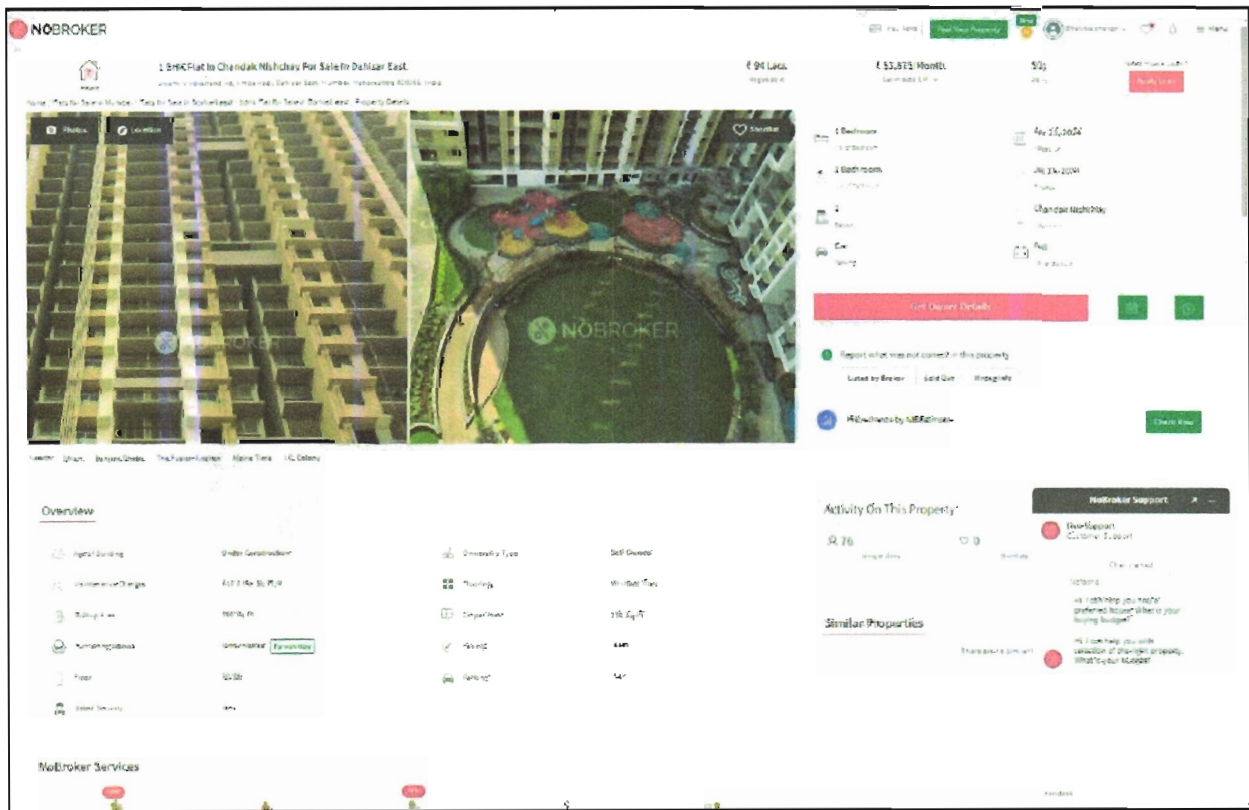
NOBROKER

Post Your Property

Menu

1 BHK Flat In Chandak Nishchay For Sale In Dahisar East

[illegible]

₹ 94 Lacs

₹ 53,875/Month

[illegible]

Home / Flats for Sale in Mumbai / Flats for Sale in Dahisar East / Property Details

Photos

Location

Shortlist

1 Bedroom

1 Bathroom

Chandak Nishchay

Get Owner Details

Report what was not correct in this property

Listed by Broker

Sold Out

Wrong Info

Check Now

Overview

NoBroker Support

Activity On This Property

76

0

Similar Properties

NoBroker Services